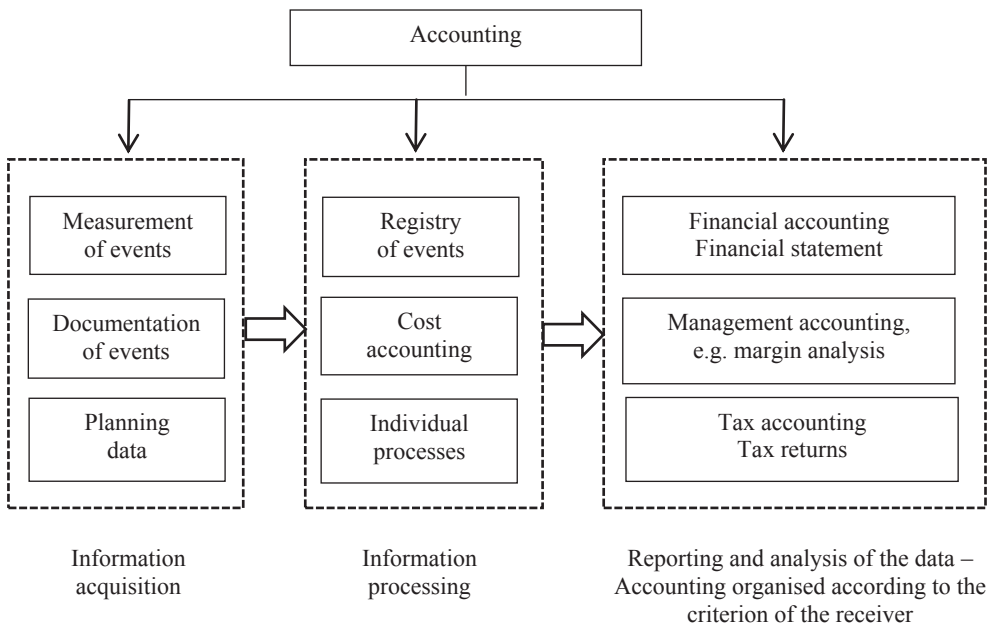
Accounting

Measurement of events

Documentation of events

Planning data

Registry of events

Cost accounting

Individual processes

Financial accounting Financial statement

Management accounting, e.g. margin analysis

Tax accounting Tax returns

Information acquisition

Information processing

Reporting and analysis of the data – Accounting organised according to the criterion of the receiver